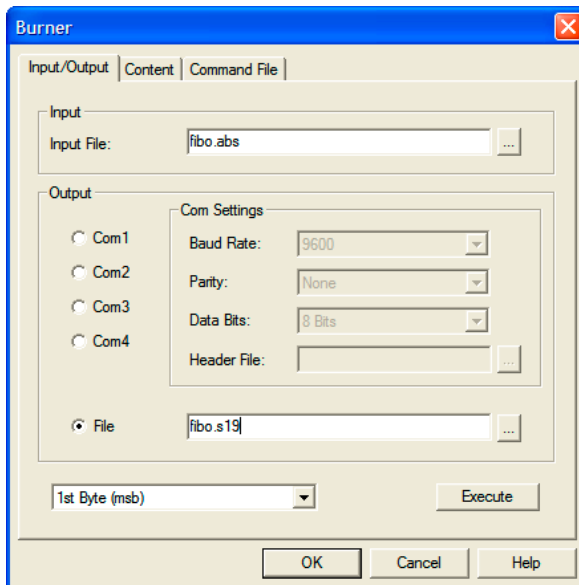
Burner

Input/Output | Content | Command File

Input
Input File: fibo.abs ...

Output
Com Settings
Com1
Com2
Com3
Com4
Baud Rate: 9600
Parity: None
Data Bits: 8 Bits
Header File: ...

File fibo.s19 ...

1st Byte (msb)
Execute

OK Cancel Help